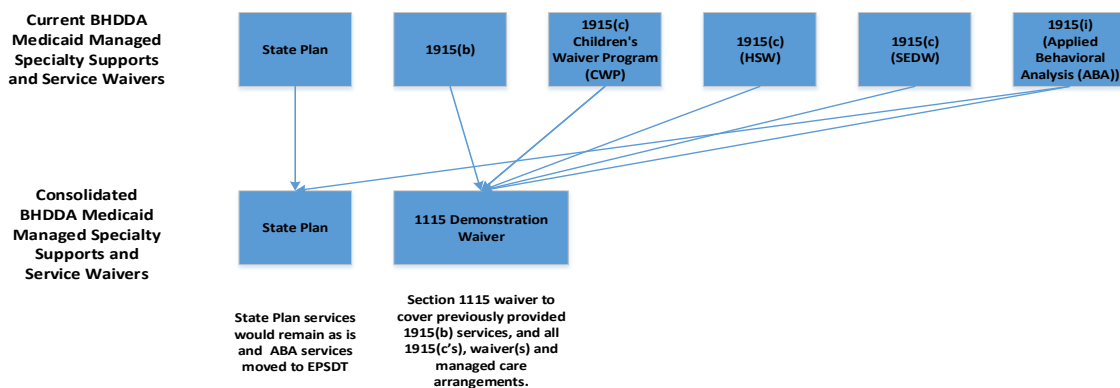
Current BHDDA Medicaid Managed Specialty Supports and Service Waivers

State Plan

1915(b)

1915(c) Children's Waiver Program (CWP)

1915(c) (HSW)

1915(c) (SEDW)

1915(i) (Applied Behavioral Analysis (ABA))

Consolidated BHDDA Medicaid Managed Specialty Supports and Service Waivers

State Plan

1115 Demonstration Waiver

State Plan services would remain as is and ABA services moved to EPSDT

Section 1115 waiver to cover previously provided 1915(b) services, and all 1915(c's), waiver(s) and managed care arrangements.